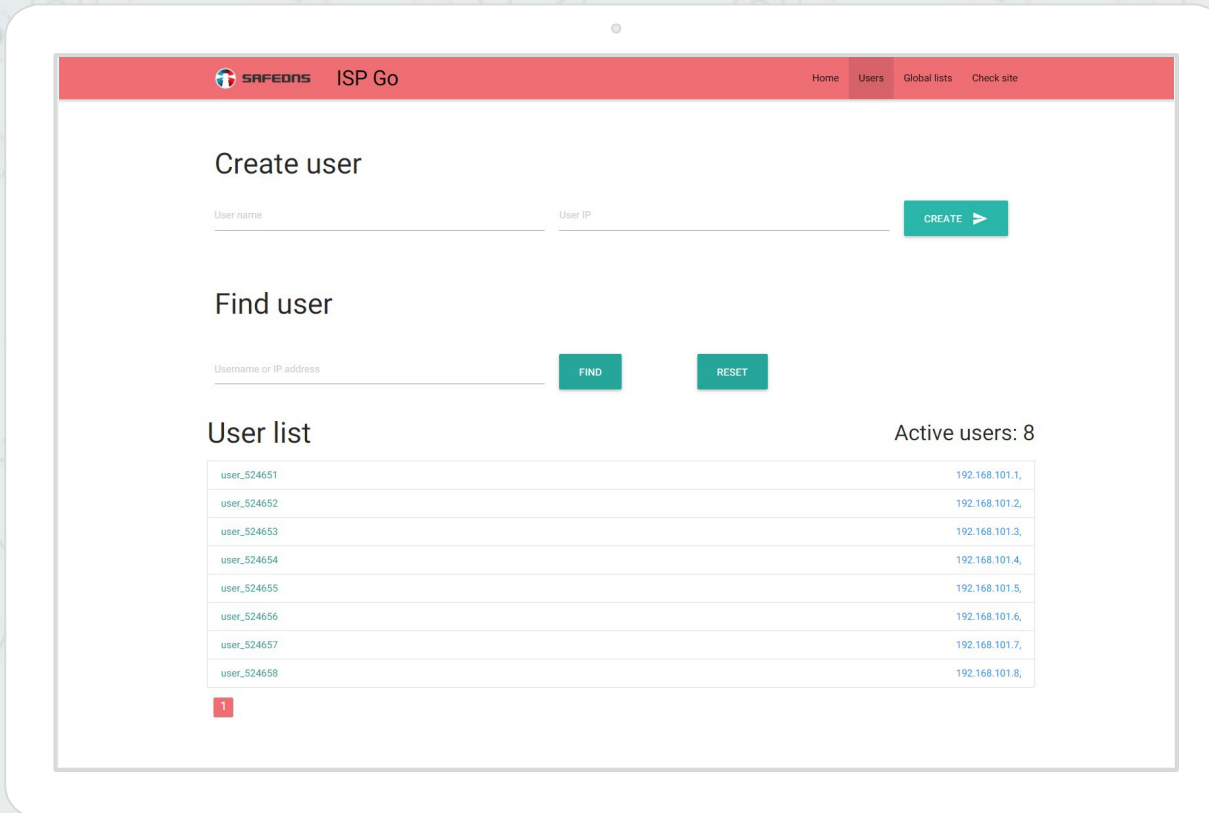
SAFEDNS ISP Go

Home Users Global lists Check site

Create user

User name

User IP

CREATE

Find user

Username or IP address

FIND

RESET

User list

Active users: 8

| | |
|---|---|
| user_524651 | 192.168.101.1, |
| user_524652 | 192.168.101.2, |
| user_524653 | 192.168.101.3, |
| user_524654 | 192.168.101.4, |
| user_524655 | 192.168.101.5, |
| user_524656 | 192.168.101.6, |
| user_524657 | 192.168.101.7, |
| user_524658 | 192.168.101.8, |

1